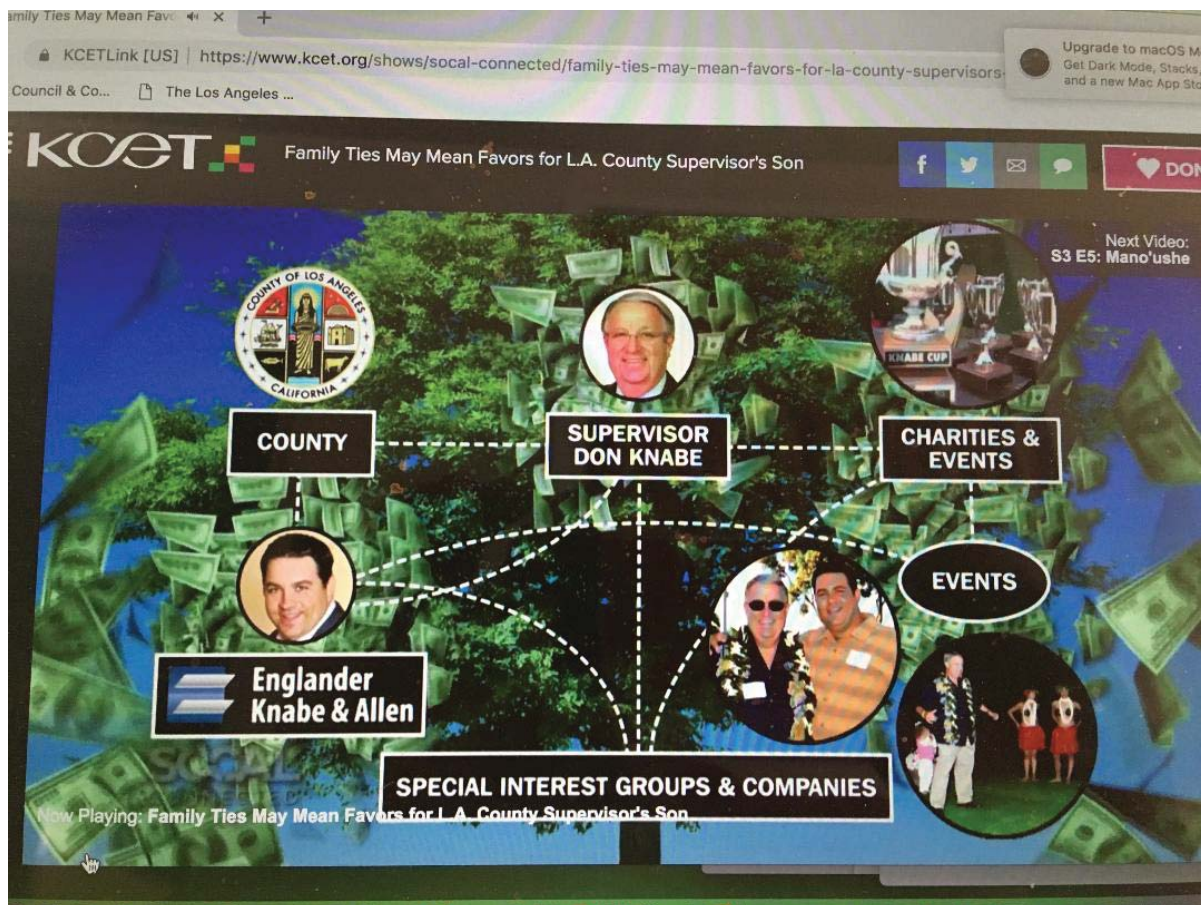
amily Ties May Mean Favo ×  +

KCETLink [US] | https://www.kcet.org/shows/socal-connected/family-ties-may-mean-favors-for-la-county-supervisors

Council & Co...  The Los Angeles ...

Upgrade to macOS M
Get Dark Mode, Stacks,
and a new Mac App Sto

KCET

Family Ties May Mean Favors for L.A. County Supervisor's Son

DON

Next Video:
S3 E5: Mano'ushe

COUNTY OF LOS ANGELES
CALIFORNIA

KNABE CUP

COUNTY

SUPERVISOR
DON KNABE

CHARITIES &
EVENTS

EVENTS

Englander
Knabe & Allen

SOCAL

SPECIAL INTEREST GROUPS & COMPANIES

Now Playing: Family Ties May Mean Favors for L.A. County Supervisor's Son